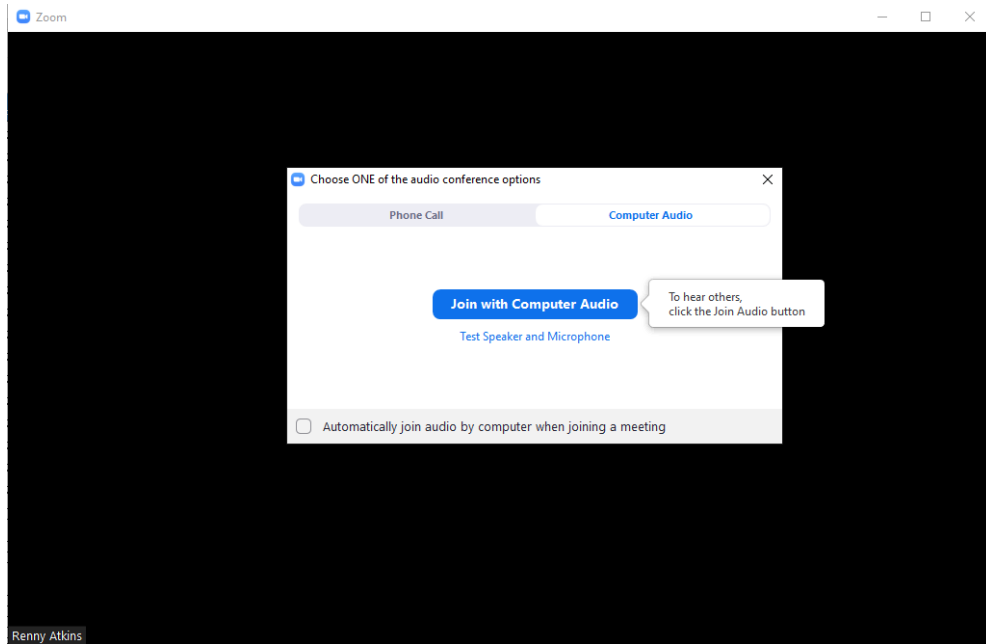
Zoom

Choose ONE of the audio conference options

Phone Call

Computer Audio

Join with Computer Audio

To hear others, click the Join Audio button

Test Speaker and Microphone

Automatically join audio by computer when joining a meeting

Renny Atkins